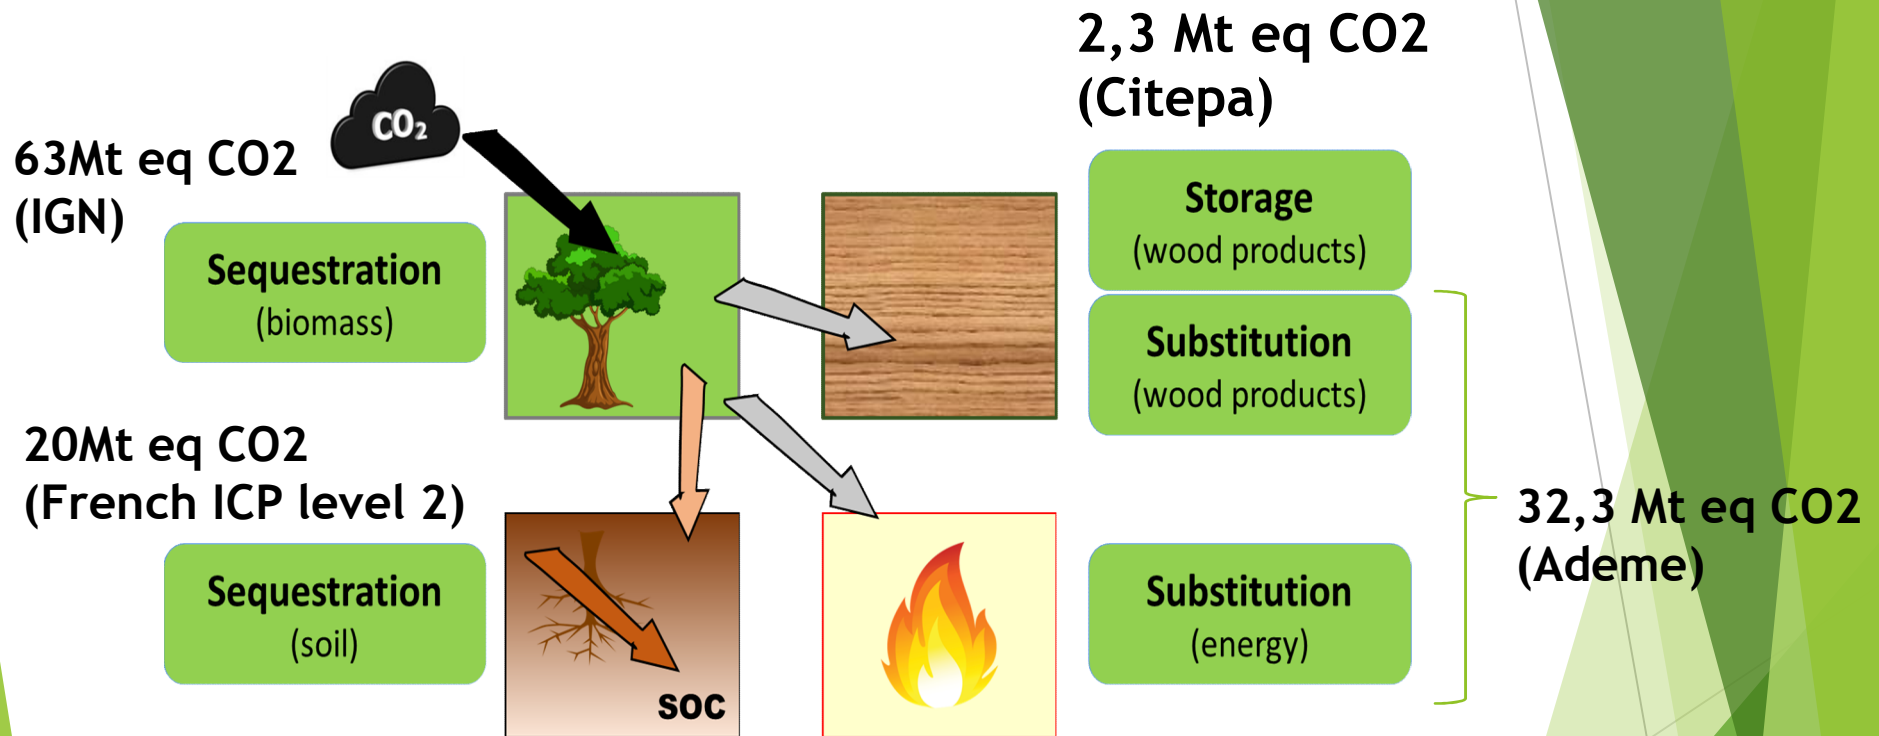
2,3 Mt eq CO2 (Citepa)

63Mt eq CO2 (IGN)

$CO_2$

Sequestration (biomass)

Storage (wood products)

Substitution (wood products)

20Mt eq CO2 (French ICP level 2)

32,3 Mt eq CO2 (Ademe)

Sequestration (soil)

SOC

Substitution (energy)